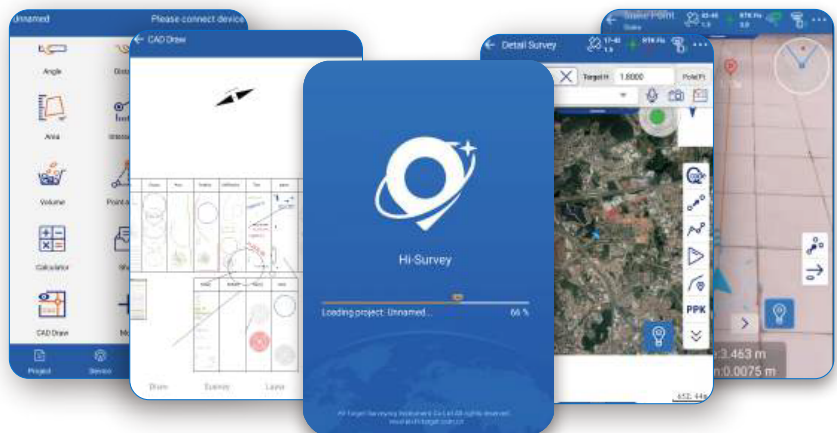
Unnamed
Please connect device
Angle
Area
Volume
Calculator
CAD Draw
Project
Device
CAD Draw
Draw
Survey
Layer
Hi-Survey
Loading project: Unnamed...
66 %
Detail Survey
Target H
1.8000
Pole(P)
PPK
Stakeout Point
3.463 m
0.0075 m